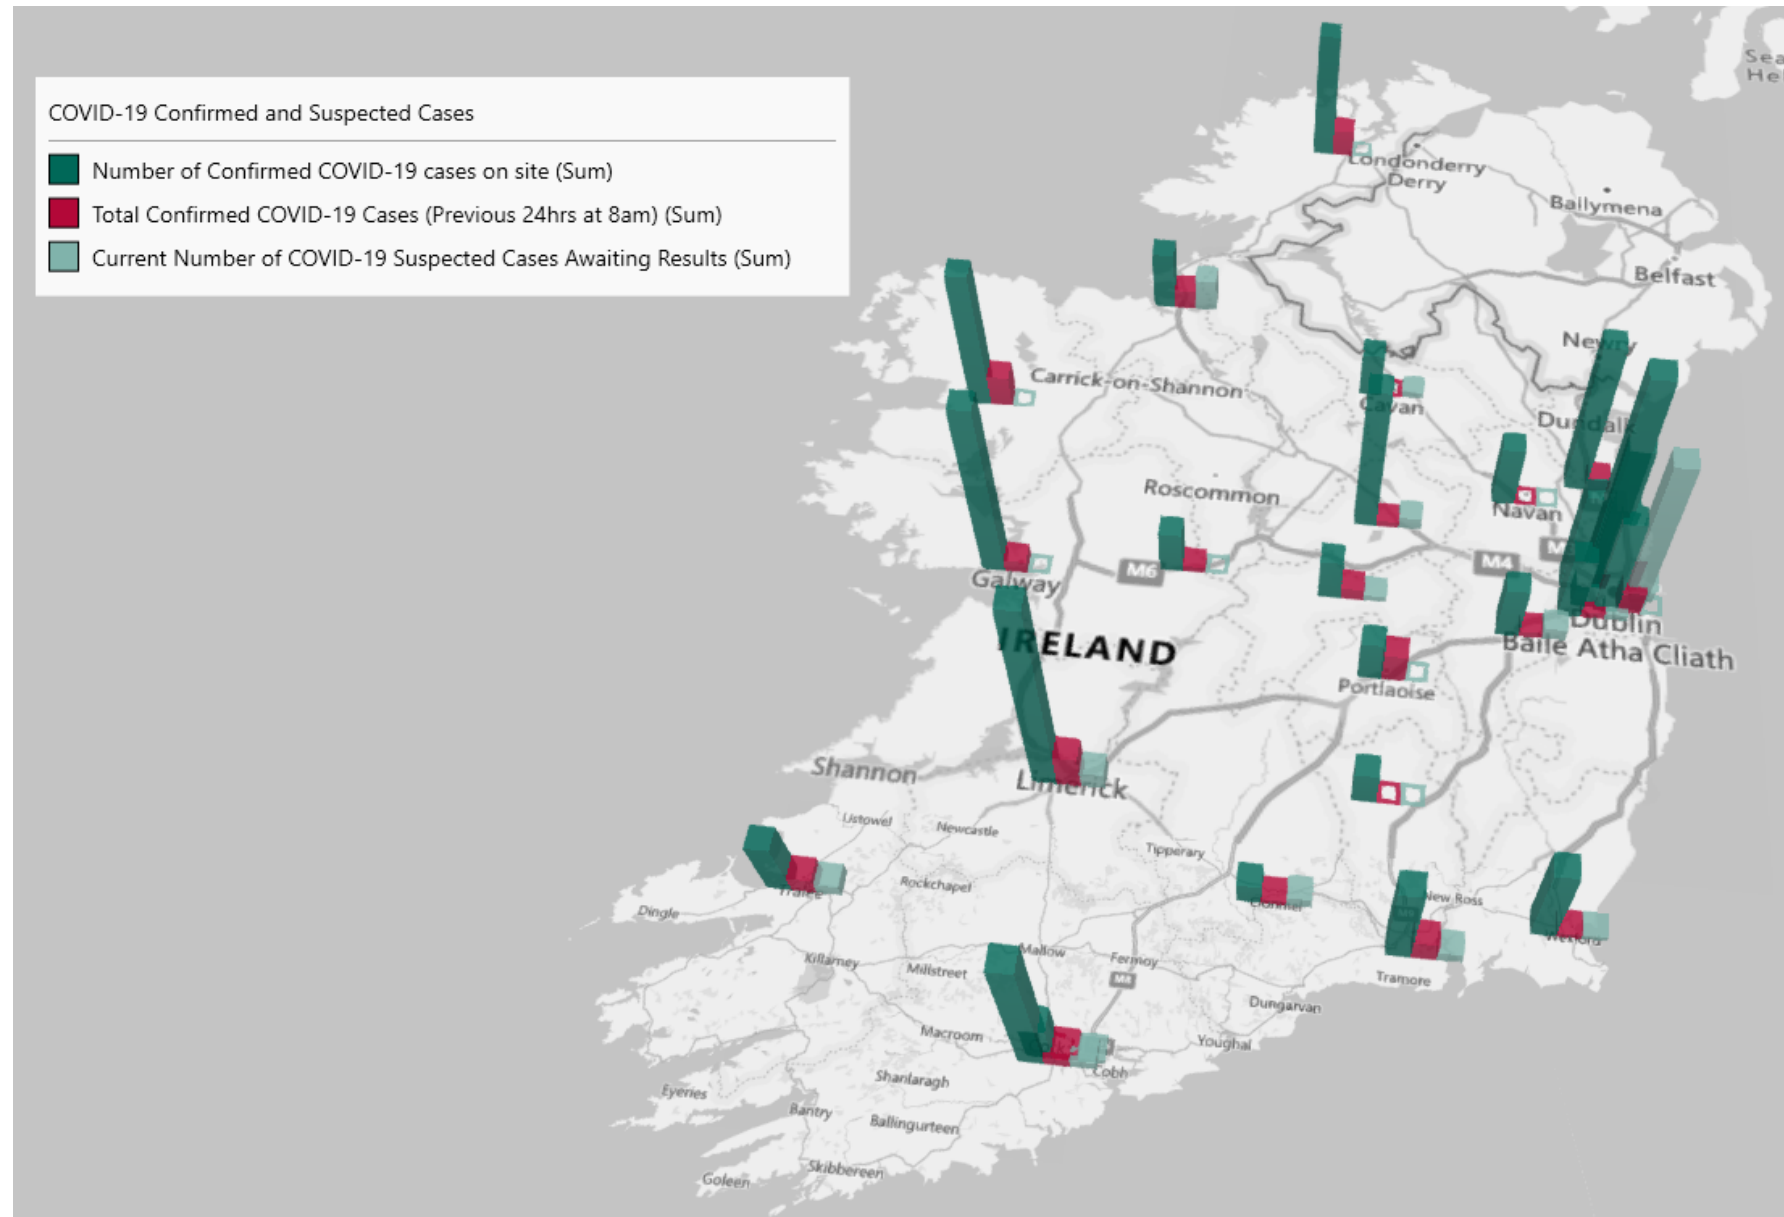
COVID-19 Confirmed and Suspected Cases

Number of Confirmed COVID-19 cases on site (Sum)

Total Confirmed COVID-19 Cases (Previous 24hrs at 8am) (Sum)

Current Number of COVID-19 Suspected Cases Awaiting Results (Sum)

Sea
He

Londonderry
Derry
Ballymena
Belfast
Newry
Carrick-on-Shannon
Cavan
Dundalk
Roscommon
Navan
M6
M4
Galway
Dublin
Baile Atha Cliath
IRELAND
Portlaoise
Shannon
Limerick
Listowel
Newcastle
Tipperary
Tralee
Rockchapel
Clonmel
New Ross
Dingle
Wexford
Killarney
Millstreet
Mallow
Fermoy
M8
Tramore
Dungarvan
Macroom
Youghal
Cobh
Shanlaragh
Eyeries
Bantry
Ballingurteen
Skibbereen
Goleen